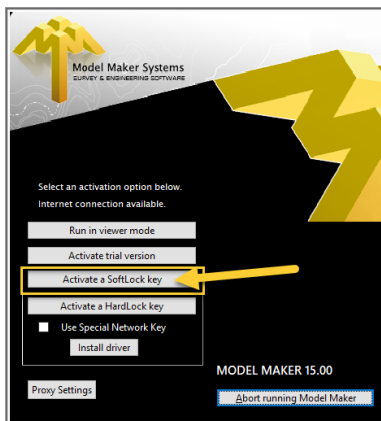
Model Maker Systems
SURVEY & ENGINEERING SOFTWARE

Select an activation option below.
Internet connection available.

Run in viewer mode

Activate trial version

Activate a SoftLock key

Activate a HardLock key

Use Special Network Key

Install driver

Proxy Settings

MODEL MAKER 15.00

Abort running Model Maker